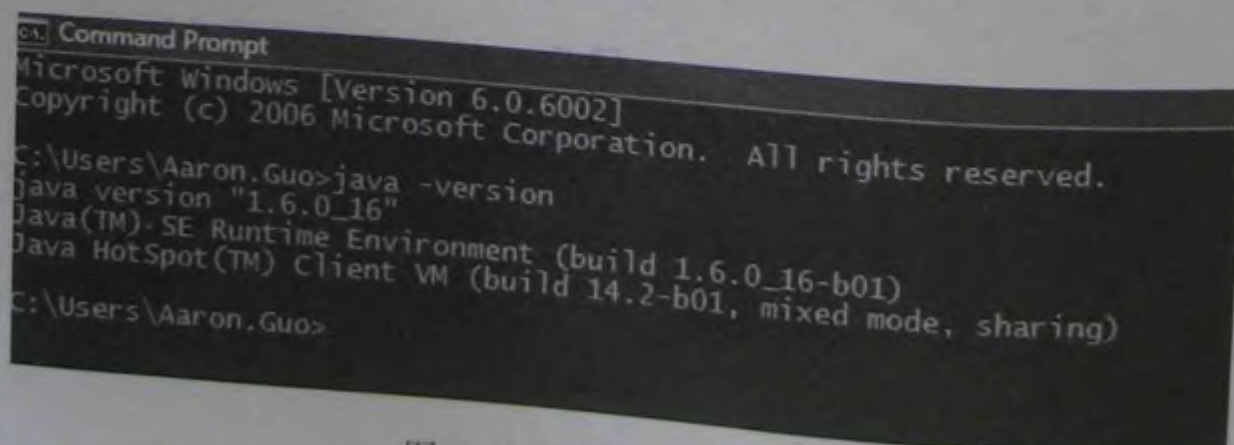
Command Prompt
Microsoft Windows [Version 6.0.6002]
Copyright (c) 2006 Microsoft Corporation.  All rights reserved.

C:\Users\Aaron.Guo>java -version
java version "1.6.0_16"
Java(TM) SE Runtime Environment (build 1.6.0_16-b01)
Java HotSpot(TM) Client VM (build 14.2-b01, mixed mode, sharing)

C:\Users\Aaron.Guo>